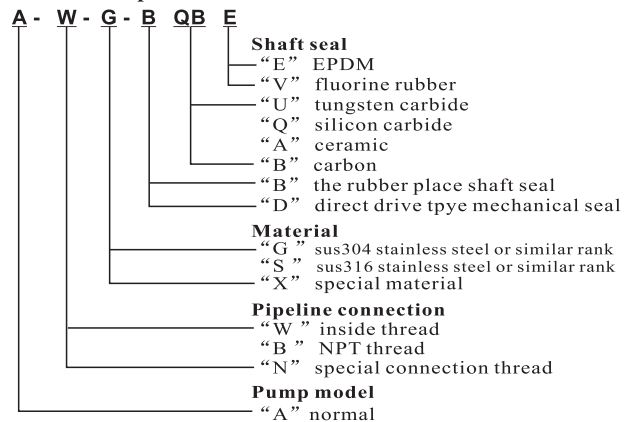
A - W - G - B QB E

Shaft seal
"E" EPDM
"V" fluorine rubber
"U" tungsten carbide
"Q" silicon carbide
"A" ceramic
"B" carbon
"B" the rubber place shaft seal
"D" direct drive tpye mechanical seal

Material
"G " sus304 stainless steel or similar rank
"S " sus316 stainless steel or similar rank
"X" special material

Pipeline connection
"W " inside thread
"B " NPT thread
"N" special connection thread

Pump model
"A" normal